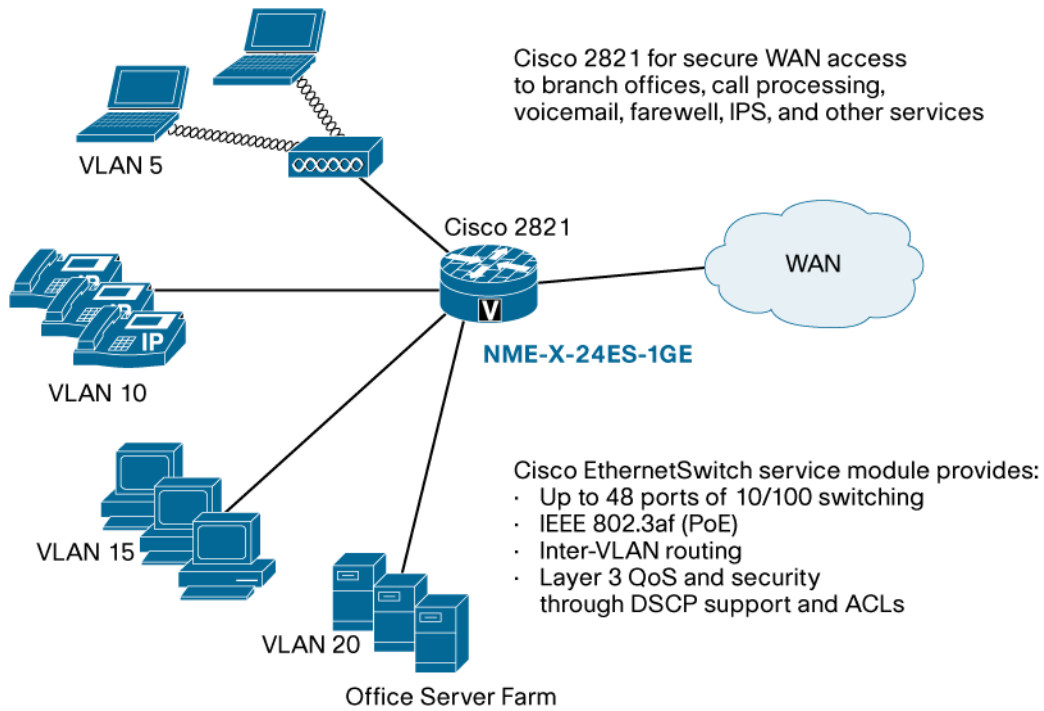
Cisco 2821 for secure WAN access to branch offices, call processing, voicemail, farewell, IPS, and other services

VLAN 5

Cisco 2821

WAN

V

IP

IP

IP

NME-X-24ES-1GE

VLAN 10

Cisco EthernetSwitch service module provides:
· Up to 48 ports of 10/100 switching
· IEEE 802.3af (PoE)
· Inter-VLAN routing
· Layer 3 QoS and security through DSCP support and ACLs

VLAN 15

VLAN 20

Office Server Farm